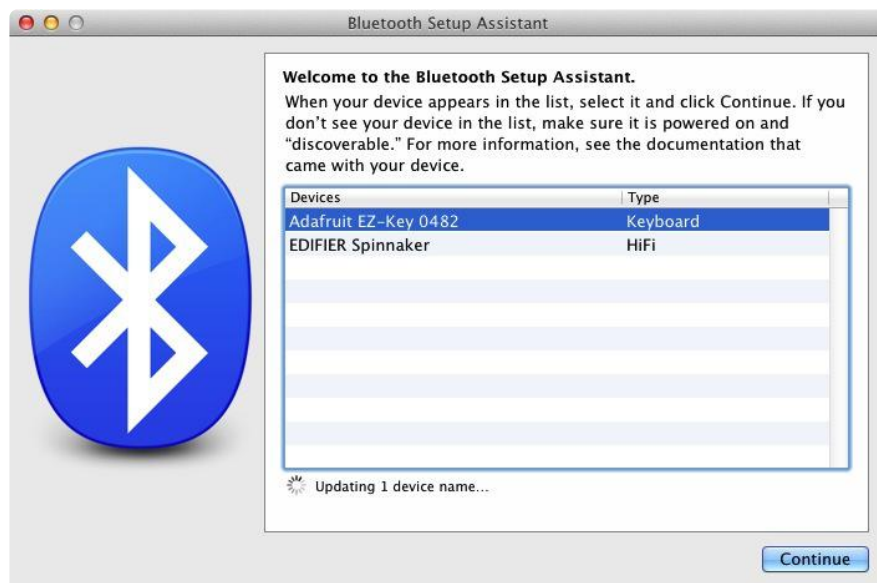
Bluetooth Setup Assistant

Welcome to the Bluetooth Setup Assistant.

When your device appears in the list, select it and click Continue. If you don't see your device in the list, make sure it is powered on and "discoverable." For more information, see the documentation that came with your device.

| Devices | Type |
|---|---|
| Adafruit EZ-Key 0482 | Keyboard |
| EDIFIER Spinnaker | HiFi |

Updating 1 device name...

Continue